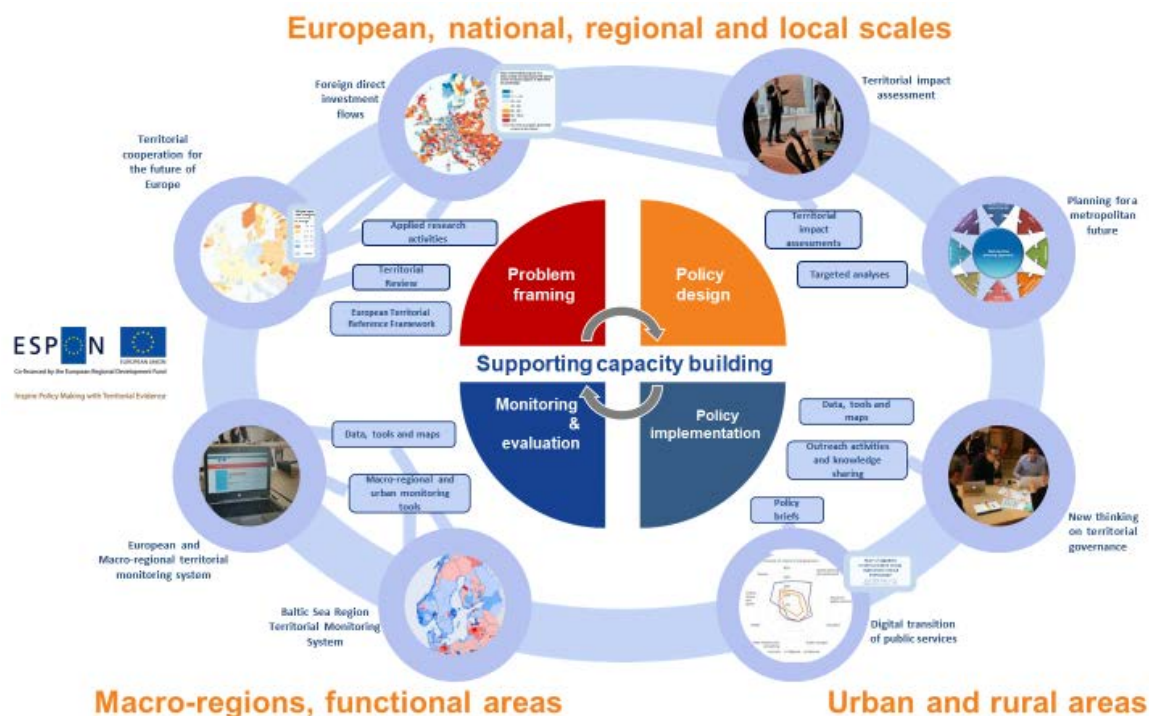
European, national, regional and local scales

Foreign direct investment flows

Territorial impact assessment

Territorial cooperation for the future of Europe

Planning for a metropolitan future

Applied research activities

Territorial Review

European Territorial Reference Framework

Territorial impact assessments

Targeted analyses

Problem framing

Policy design

Supporting capacity building

Monitoring & evaluation

Policy implementation

ESPON

EUROPEAN UNION

Co-financed by the European Regional Development Fund

Inspire Policy Making with Territorial Evidence

Data, tools and maps

Macro-regional and urban monitoring tools

Data, tools and maps

Outreach activities and knowledge sharing

Policy briefs

European and Macro-regional territorial monitoring system

New thinking on territorial governance

Baltic Sea Region Territorial Monitoring System

Digital transition of public services

Macro-regions, functional areas

Urban and rural areas